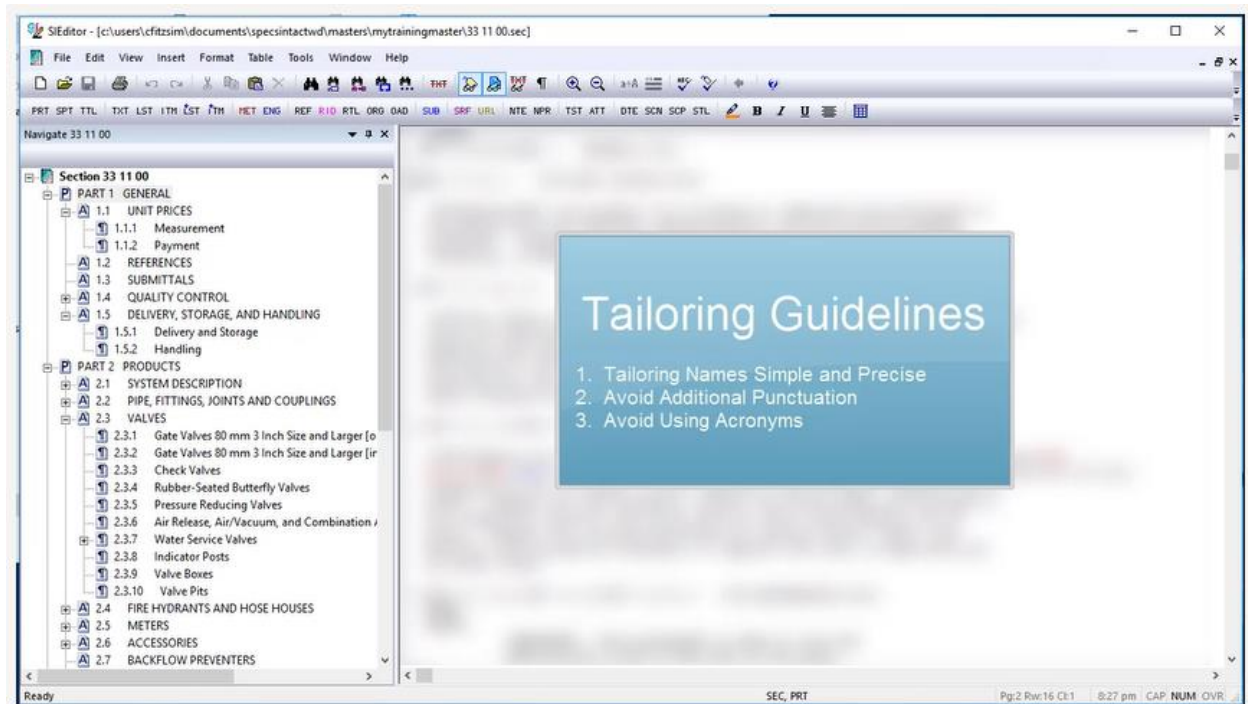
SIEditor - [c:\users\cfitzsim\documents\specsintactwd\masters\mytrainingmaster\33 11 00.sec]

File Edit View Insert Format Table Tools Window Help

PRT SPT TTL TXT LST ITM LST ITM MET ENG REF RID RTL ORG OAD SUB SRF URL NTE NPR TST ATT DTE SCN SCP STL B I U

Navigate 33 11 00

Section 33 11 00
PART 1 GENERAL
1.1 UNIT PRICES
1.1.1 Measurement
1.1.2 Payment
1.2 REFERENCES
1.3 SUBMITTALS
1.4 QUALITY CONTROL
1.5 DELIVERY, STORAGE, AND HANDLING
1.5.1 Delivery and Storage
1.5.2 Handling
PART 2 PRODUCTS
2.1 SYSTEM DESCRIPTION
2.2 PIPE, FITTINGS, JOINTS AND COUPLINGS
2.3 VALVES
2.3.1 Gate Valves 80 mm 3 Inch Size and Larger [o
2.3.2 Gate Valves 80 mm 3 Inch Size and Larger [ir
2.3.3 Check Valves
2.3.4 Rubber-Seated Butterfly Valves
2.3.5 Pressure Reducing Valves
2.3.6 Air Release, Air/Vacuum, and Combination /
2.3.7 Water Service Valves
2.3.8 Indicator Posts
2.3.9 Valve Boxes
2.3.10 Valve Pits
2.4 FIRE HYDRANTS AND HOSE HOUSES
2.5 METERS
2.6 ACCESSORIES
2.7 BACKFLOW PREVENTERS

Tailoring Guidelines

1. Tailoring Names Simple and Precise
2. Avoid Additional Punctuation
3. Avoid Using Acronyms

Ready SEC, PRT Pg:2 Rw:16 Cl:1 8:27 pm CAP NUM OVR